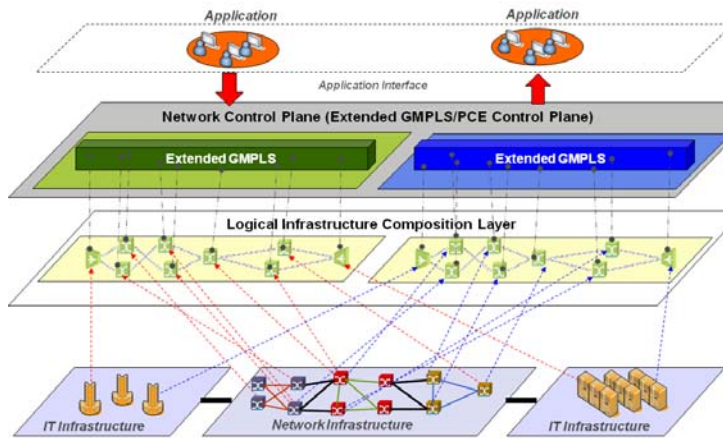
Application

Application

Application Interface

Network Control Plane (Extended GMPLS/PCE Control Plane)

Extended GMPLS

Extended GMPLS

Logical Infrastructure Composition Layer

IT Infrastructure

Network Infrastructure

IT Infrastructure